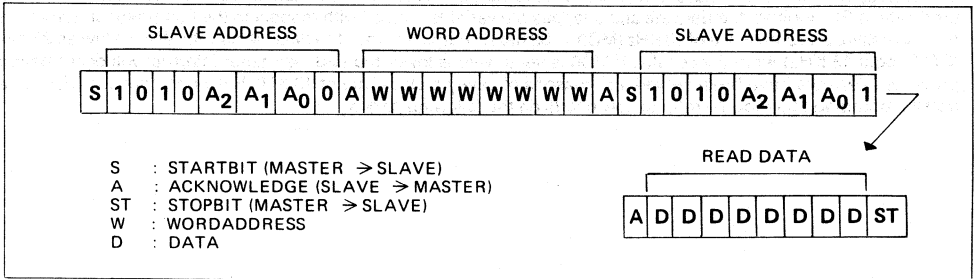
SLAVE ADDRESS WORD ADDRESS SLAVE ADDRESS

| S | 1 | 0 | 1 | 0 | $A_2$ | $A_1$ | $A_0$ | 0 | A | W | W | W | W | W | W | W | W | A | S | 1 | 0 | 1 | 0 | $A_2$ | $A_1$ | $A_0$ | 1 |
|---|---|---|---|---|---|---|---|---|---|---|---|---|---|---|---|---|---|---|---|---|---|---|---|---|---|---|---|

S : STARTBIT (MASTER $\rightarrow$ SLAVE)
A : ACKNOWLEDGE (SLAVE $\rightarrow$ MASTER)
ST : STOPBIT (MASTER $\rightarrow$ SLAVE)
W : WORDADDRESS
D : DATA

READ DATA

| A | D | D | D | D | D | D | D | D | ST |
|---|---|---|---|---|---|---|---|---|---|